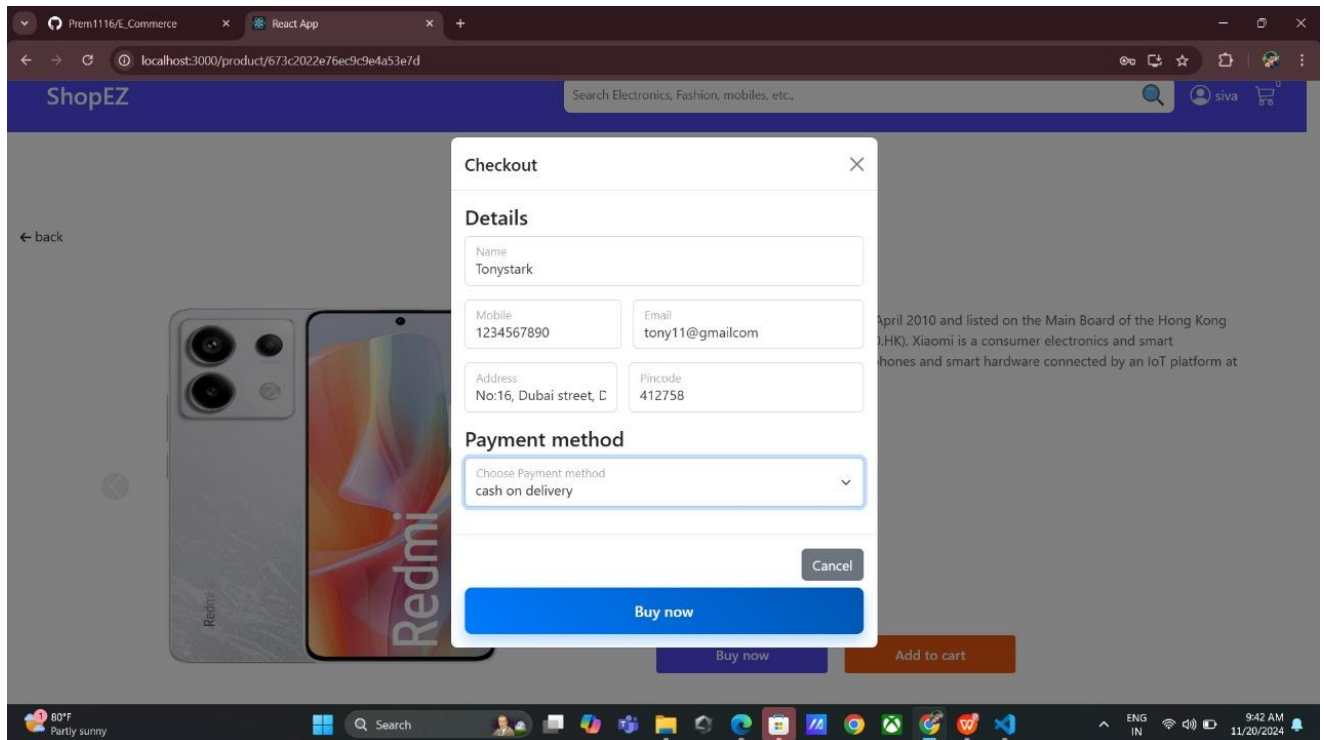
Prem1116/E_Commerce ×
React App ×
+
localhost:3000/product/673c2022e76ec9c9e4a53e7d

ShopEZ
Search Electronics, Fashion, mobiles, etc.,
siva
0

← back

Redmi
Redmi

April 2010 and listed on the Main Board of the Hong Kong ).HK). Xiaomi is a consumer electronics and smart ›hones and smart hardware connected by an IoT platform at

Buy now
Add to cart

Checkout
×
Details
Name
Tonystark
Mobile
1234567890
Email
tony11@gmailcom
Address
No:16, Dubai street, C
Pincode
412758
Payment method
Choose Payment method
cash on delivery
Cancel
Buy now

80°F
Partly sunny
Search
ENG
IN
9:42 AM
11/20/2024